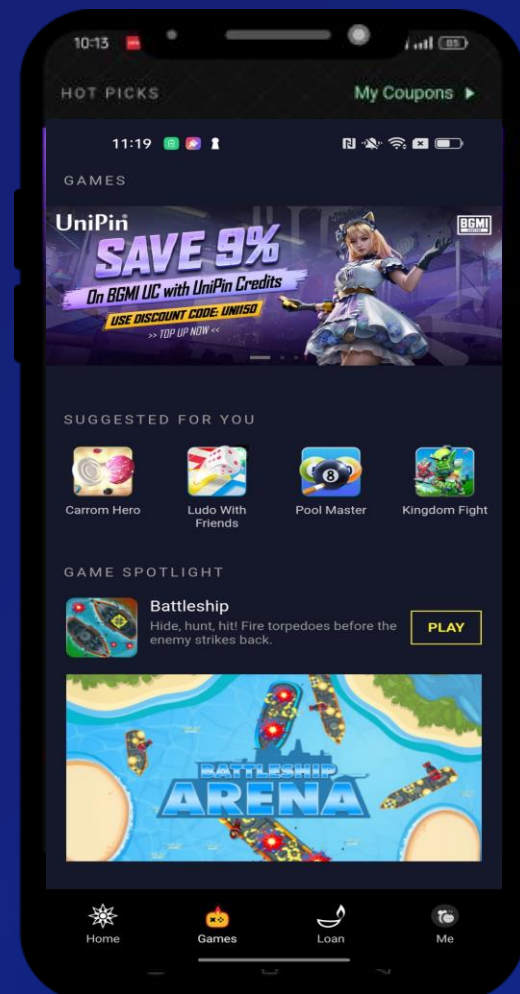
10:13

85

HOT PICKS

My Coupons ▶

11:19

GAMES

UniPin

SAVE 9%

On BGMI UC with UniPin Credits

USE DISCOUNT CODE: UNI150

>> TOP UP NOW <<

BGMI

SUGGESTED FOR YOU

Carrom Hero

Ludo With Friends

Pool Master

Kingdom Fight

GAME SPOTLIGHT

Battleship

Hide, hunt, hit! Fire torpedoes before the enemy strikes back.

PLAY

BATTLESHIP ARENA

Home

Games

Loan

Me